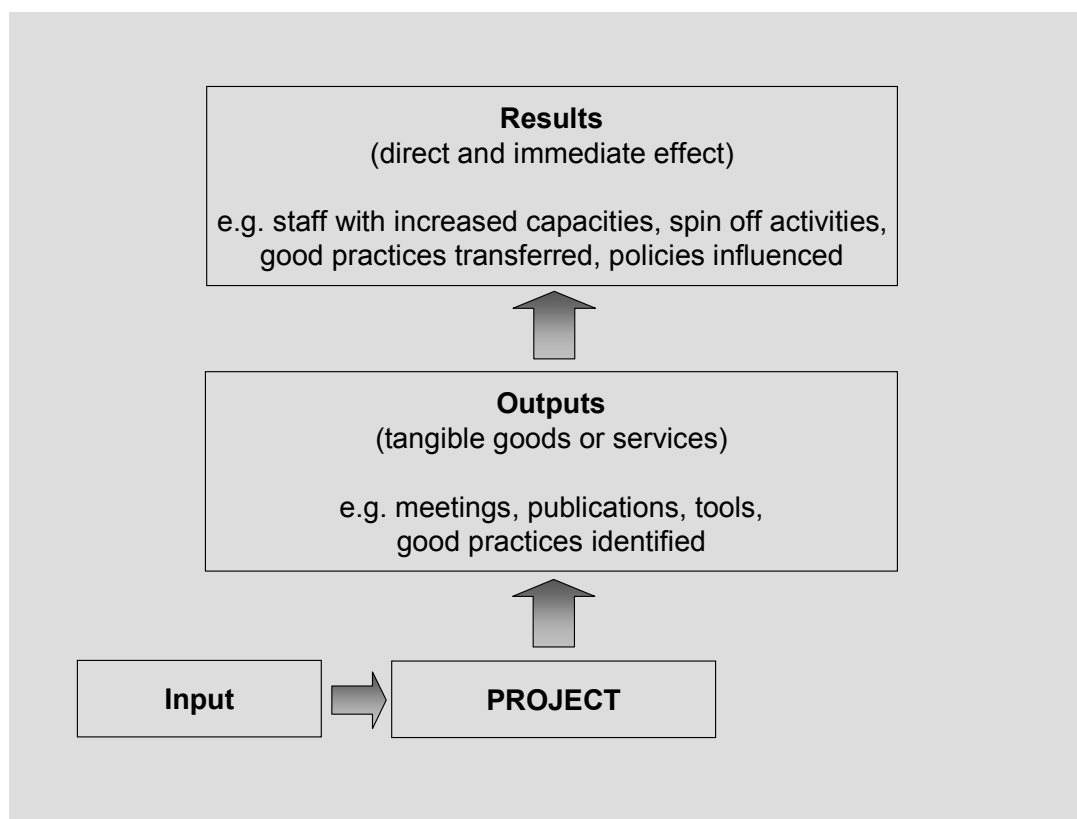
**Results**
(direct and immediate effect)

e.g. staff with increased capacities, spin off activities, good practices transferred, policies influenced

**Outputs**
(tangible goods or services)

e.g. meetings, publications, tools, good practices identified

**Input**

**PROJECT**